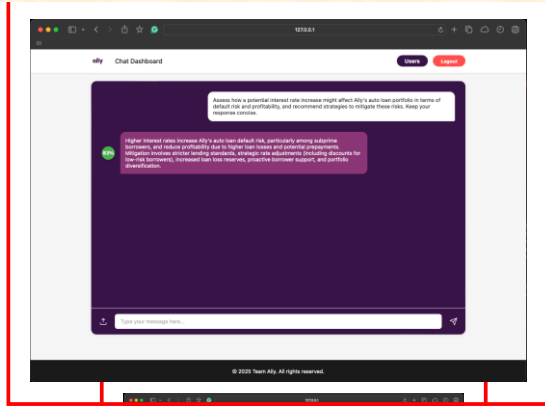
127.0.0.1

ally Chat Dashboard

Users Logout

Assess how a potential interest rate increase might affect Ally's auto loan portfolio in terms of default risk and profitability, and recommend strategies to mitigate these risks. Keep your response concise.

93%

Higher interest rates increase Ally's auto loan default risk, particularly among subprime borrowers, and reduce profitability due to higher loan losses and potential prepayments. Mitigation involves stricter lending standards, strategic rate adjustments (including discounts for low-risk borrowers), increased loan loss reserves, proactive borrower support, and portfolio diversification.

Type your message here...

© 2025 Team Ally. All rights reserved.